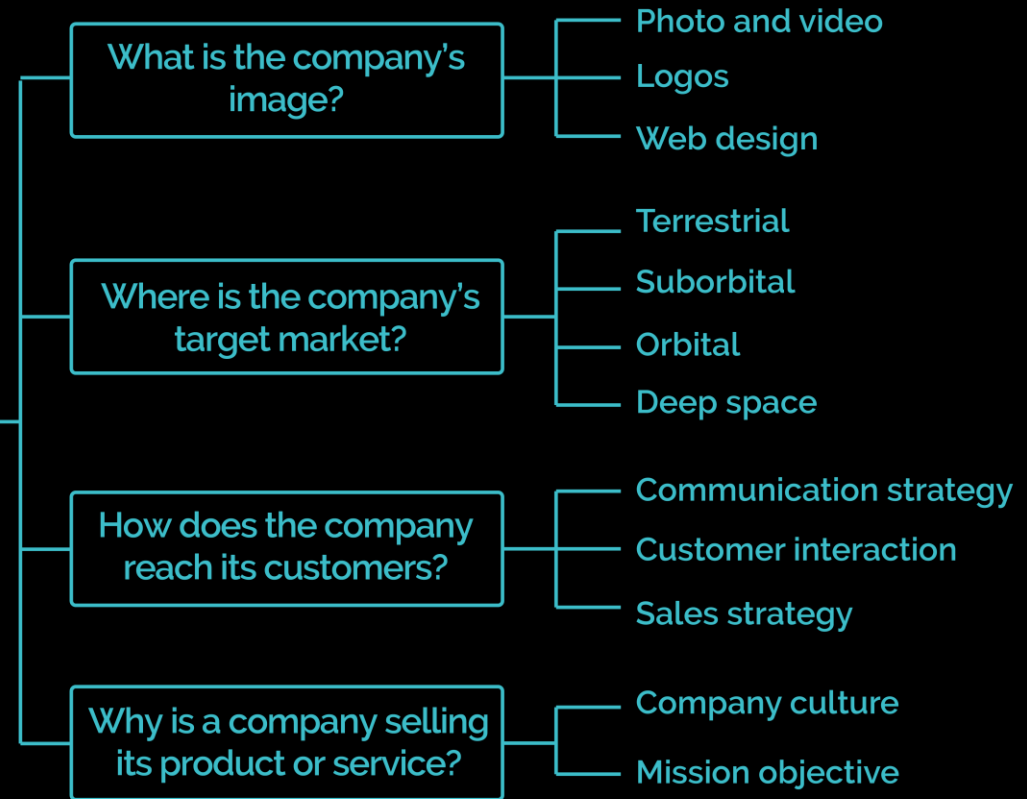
What is the company's image?

Photo and video

Logos

Web design

Where is the company's target market?

Terrestrial

Suborbital

Orbital

Deep space

How does the company reach its customers?

Communication strategy

Customer interaction

Sales strategy

Why is a company selling its product or service?

Company culture

Mission objective